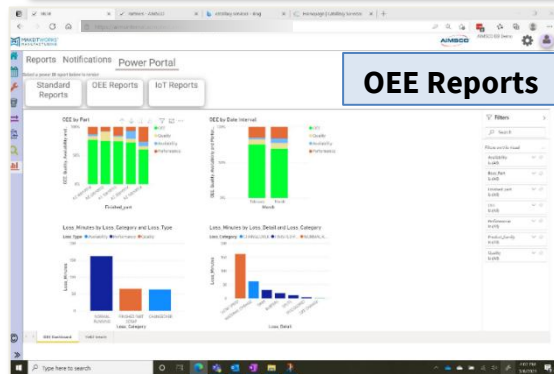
Reports Notifications Power Portal

Standard Reports

OEE Reports

IoT Reports

OEE Reports

OEE by Part

OEE by Date Interval

Loss Minutes by Loss Category and Loss Type

Loss Minutes by Loss Detail and Loss Category

Loss Type ● Availability ● Performance ● Quality

NORMAL RUNNING

PRODUCT NOT STAFF

CHANGEOVER

Loss_Category

Loss_Detail

Loss Minutes

Month

Finished_part

Filters

Search

Availability

Base Part

Finished part

Line

Performance

Product family

Quality

AIMSCO

Type here to search